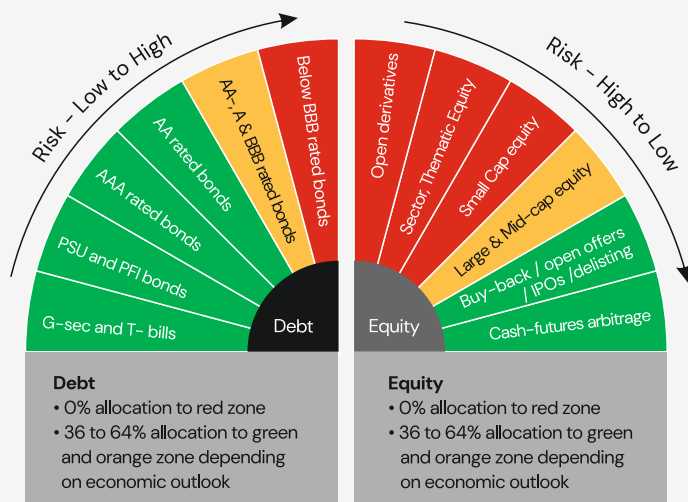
Risk – Low to High

G-sec and T- bills

PSU and PFI bonds

AAA rated bonds

AA rated bonds

AA-, A & BBB rated bonds

Below BBB rated bonds

Debt

Risk – High to Low

Open derivatives

Sector, Thematic Equity

Small Cap equity

Large & Mid-cap equity

Buy-back / open offers / IPOs /delisting

Cash-futures arbitrage

Equity

Debt
• 0% allocation to red zone
• 36 to 64% allocation to green and orange zone depending on economic outlook

Equity
• 0% allocation to red zone
• 36 to 64% allocation to green and orange zone depending on economic outlook